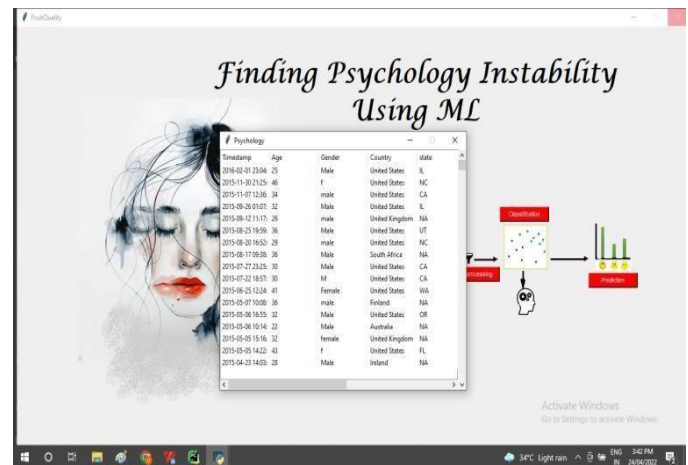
FruitQuality

Finding Psychology Instability Using ML

Psychology

| Timestamp | Age | Gender | Country | state |
|---|---|---|---|---|
| 2016-02-01 23:04: | 25 | Male | United States | IL |
| 2015-11-30 21:25: | 46 | f | United States | NC |
| 2015-11-07 12:36: | 34 | male | United States | CA |
| 2015-09-26 01:07: | 32 | Male | United States | IL |
| 2015-09-12 11:17: | 26 | male | United Kingdom | NA |
| 2015-08-25 19:59: | 36 | Male | United States | UT |
| 2015-08-20 16:52: | 29 | male | United States | NC |
| 2015-08-17 09:38: | 36 | Male | South Africa | NA |
| 2015-07-27 23:25: | 30 | Male | United States | CA |
| 2015-07-22 18:57: | 30 | M | United States | CA |
| 2015-06-25 12:24: | 41 | Female | United States | WA |
| 2015-05-07 10:08: | 36 | male | Finland | NA |
| 2015-05-06 16:55: | 32 | Male | United States | OR |
| 2015-05-06 10:14: | 22 | Male | Australia | NA |
| 2015-05-05 15:16: | 32 | female | United Kingdom | NA |
| 2015-05-05 14:22: | 43 | f | United States | FL |
| 2015-04-23 14:03: | 28 | Male | Ireland | NA |

processing

Classification

Prediction

Activate Windows
Go to Settings to activate Windows.

34°C Light rain ENG IN 3:42 PM 24/04/2022